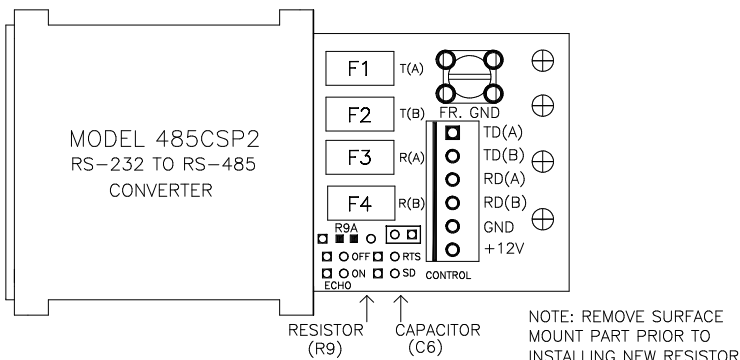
MODEL 485CSP2
RS-232 TO RS-485
CONVERTER

F1 T(A)
F2 T(B)
F3 R(A)
F4 R(B)

FR. GND

TD(A)
TD(B)
RD(A)
RD(B)
GND
+12V

R9A
OFF
ON
ECHO
RTS
SD
CONTROL

RESISTOR
(R9)

CAPACITOR
(C6)

NOTE: REMOVE SURFACE MOUNT PART PRIOR TO INSTALLING NEW RESISTOR